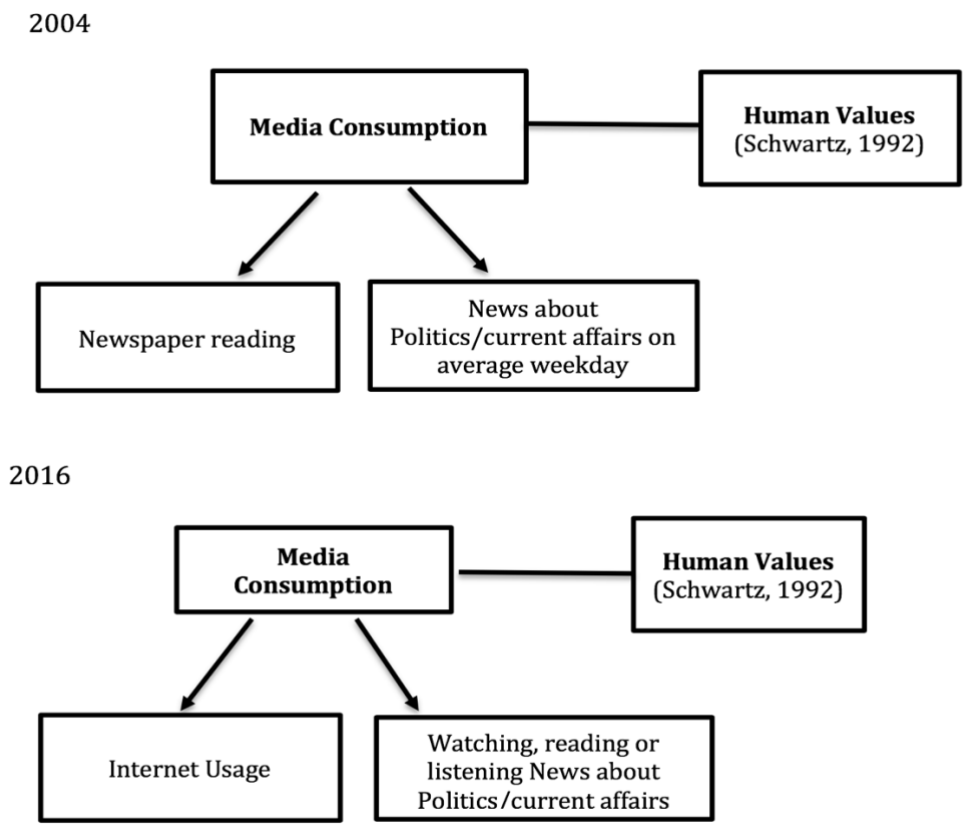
2004

**Media Consumption**

**Human Values**
(Schwartz, 1992)

Newspaper reading

News about Politics/current affairs on average weekday

2016

**Media Consumption**

**Human Values**
(Schwartz, 1992)

Internet Usage

Watching, reading or listening News about Politics/current affairs